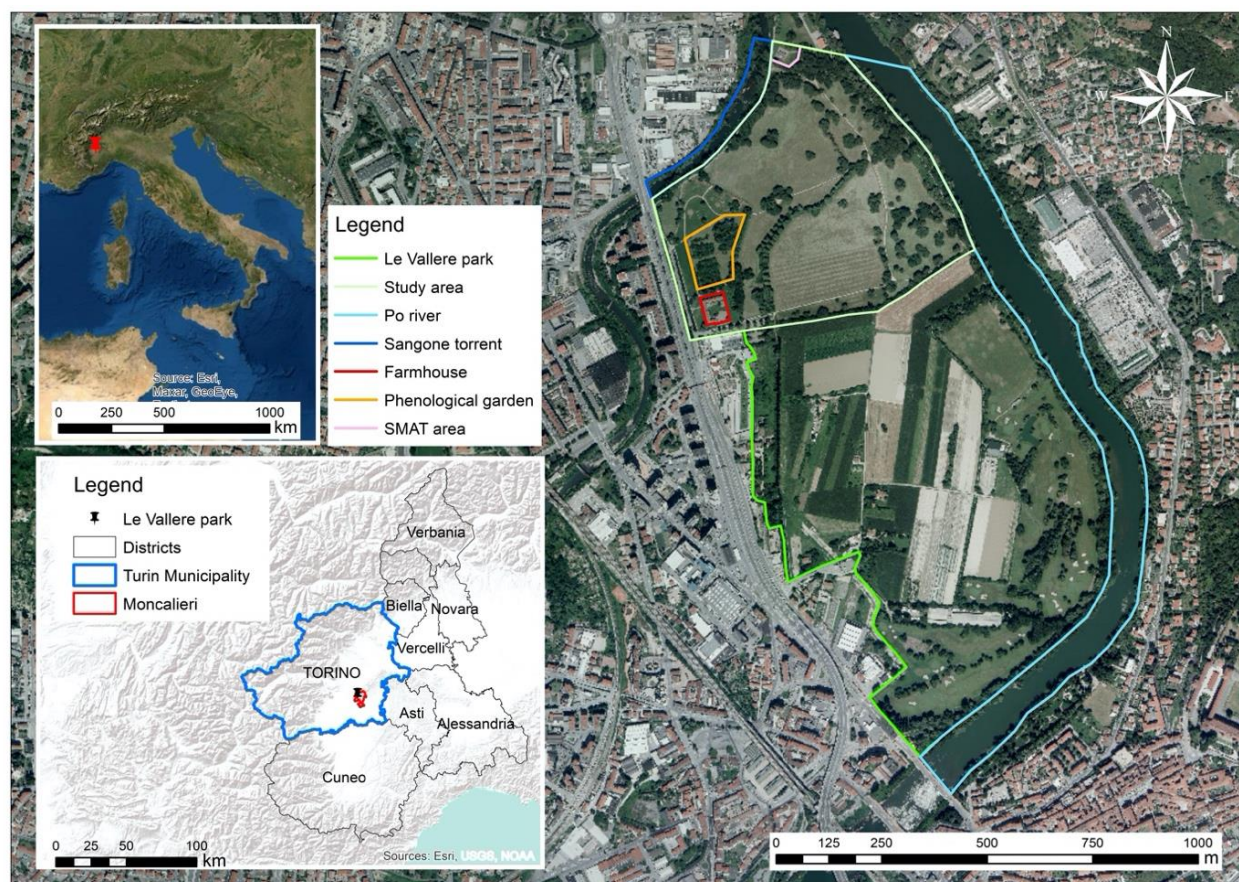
Source: Esri, Maxar, GeoEye,

0 250 500 1000 km

Legend
Le Vallere park
Study area
Po river
Sangone torrent
Farmhouse
Phenological garden
SMAT area

N
W E
S

Legend
Le Vallere park
Districts
Turin Municipality
Moncalieri

Verbania
Biella
Novara
Vercelli
TORINO
Asti
Alessandria
Cuneo

0 25 50 100 km

Sources: Esri, USGS, NOAA

0 125 250 500 750 1000 m